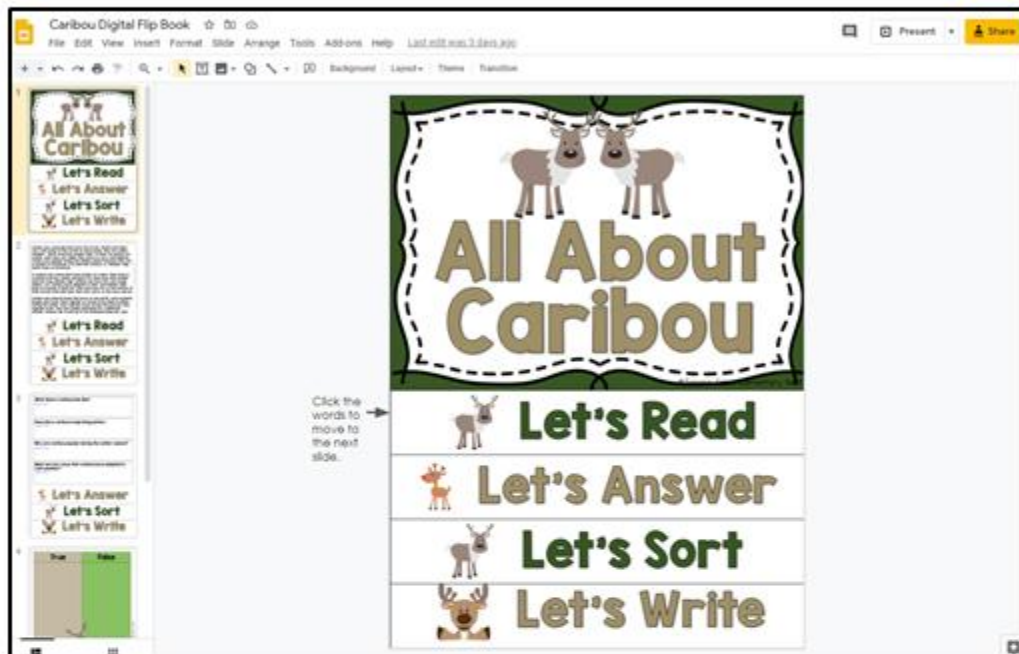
Caribou Digital Flip Book

File Edit View Insert Format Slide Arrange Tools Add-ons Help Last edit was 3 days ago

Present Share

Background Layout Theme Transition

1

All About Caribou

Let's Read

Let's Answer

Let's Sort

Let's Write

2

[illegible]

Let's Read

Let's Answer

Let's Sort

Let's Write

3

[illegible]

Let's Answer

Let's Sort

Let's Write

4

True False

All About Caribou

Click the words to move to the next slide.

Let's Read

Let's Answer

Let's Sort

Let's Write